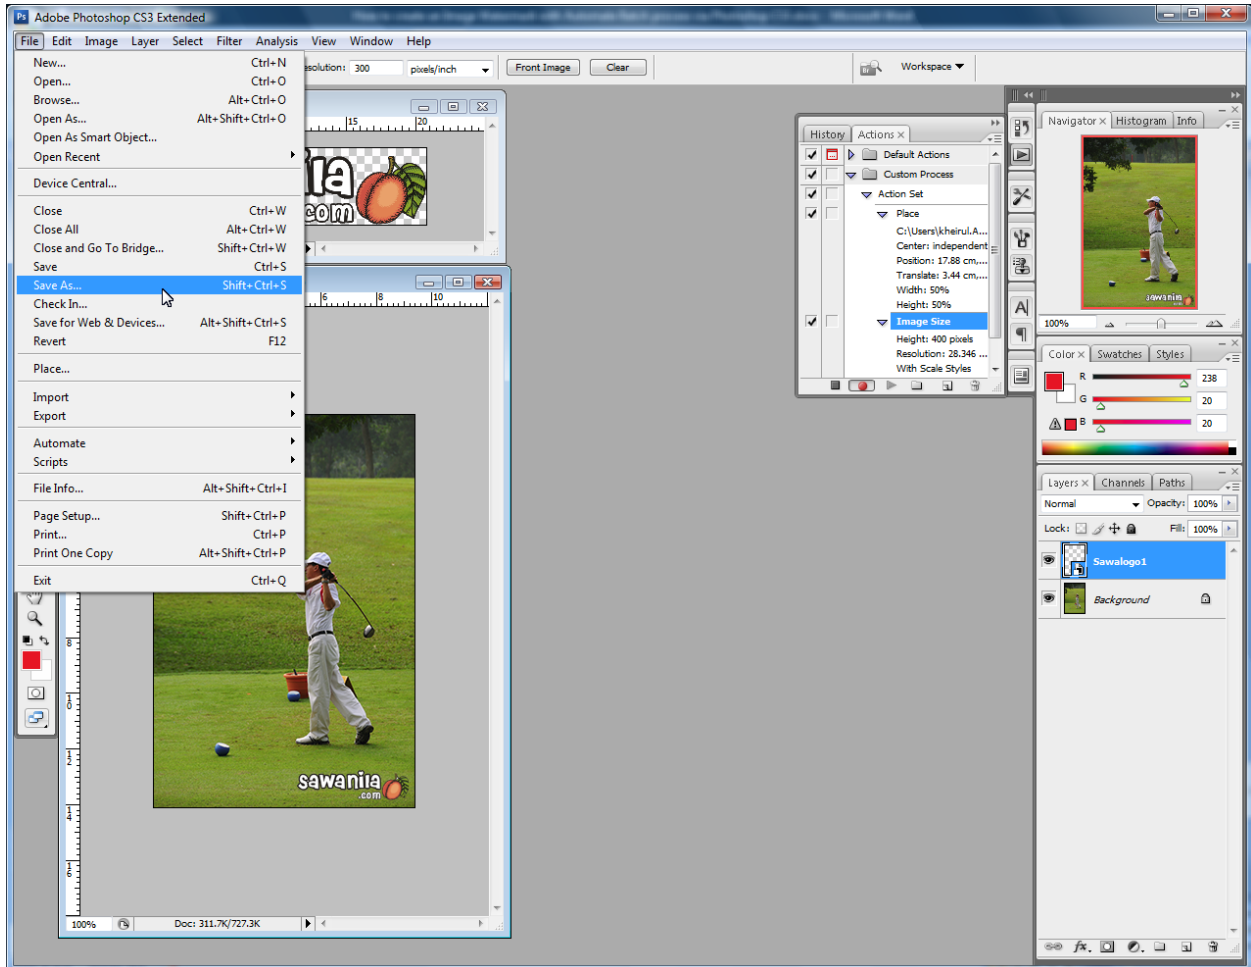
Adobe Photoshop CS3 Extended

File Edit Image Layer Select Filter Analysis View Window Help

solution: 300 pixels/inch Front Image Clear Workspace

New... Ctrl+N
Open... Ctrl+O
Browse... Alt+Ctrl+O
Open As... Alt+Shift+Ctrl+O
Open As Smart Object...
Open Recent

Device Central...

Close Ctrl+W
Close All Alt+Ctrl+W
Close and Go To Bridge... Shift+Ctrl+W
Save Ctrl+S
Save As... Shift+Ctrl+S
Check In...
Save for Web & Devices... Alt+Shift+Ctrl+S
Revert F12

Place...

Import
Export

Automate
Scripts

File Info... Alt+Shift+Ctrl+I

Page Setup... Shift+Ctrl+P
Print... Ctrl+P
Print One Copy Alt+Shift+Ctrl+P

Exit Ctrl+Q

15 20
ila
com
6 8 10

sawanila
.com

100% Doc: 311.7K/727.3K

History Actions
Default Actions
Custom Process
Action Set
Place
C:\Users\kheirul.A...
Center: independent
Position: 17.88 cm,...
Translate: 3.44 cm,...
Width: 50%
Height: 50%
Image Size
Height: 400 pixels
Resolution: 28.346 ...
With Scale Styles

Navigator Histogram Info
sawanila
100%

Color Swatches Styles
R 238
G 20
B 20

Layers Channels Paths
Normal Opacity: 100%
Lock: Fill: 100%
Sawalogo1
Background